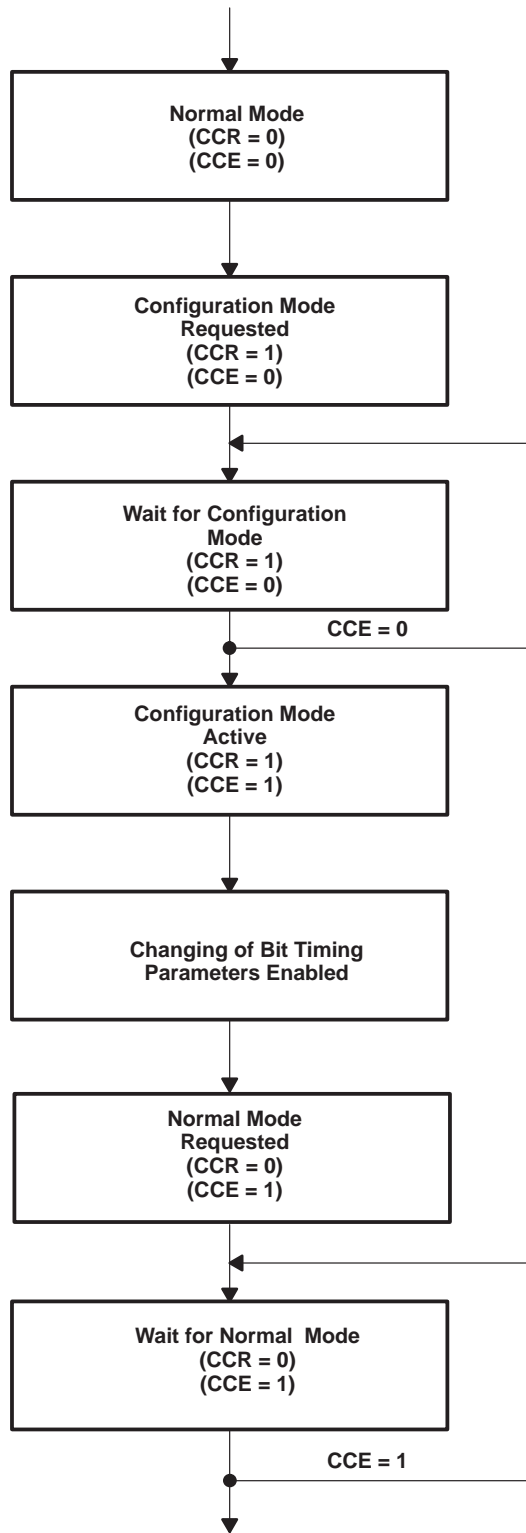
Normal Mode
(CCR = 0)
(CCE = 0)

Configuration Mode Requested
(CCR = 1)
(CCE = 0)

Wait for Configuration Mode
(CCR = 1)
(CCE = 0)

CCE = 0

Configuration Mode Active
(CCR = 1)
(CCE = 1)

Changing of Bit Timing Parameters Enabled

Normal Mode Requested
(CCR = 0)
(CCE = 1)

Wait for Normal Mode
(CCR = 0)
(CCE = 1)

CCE = 1